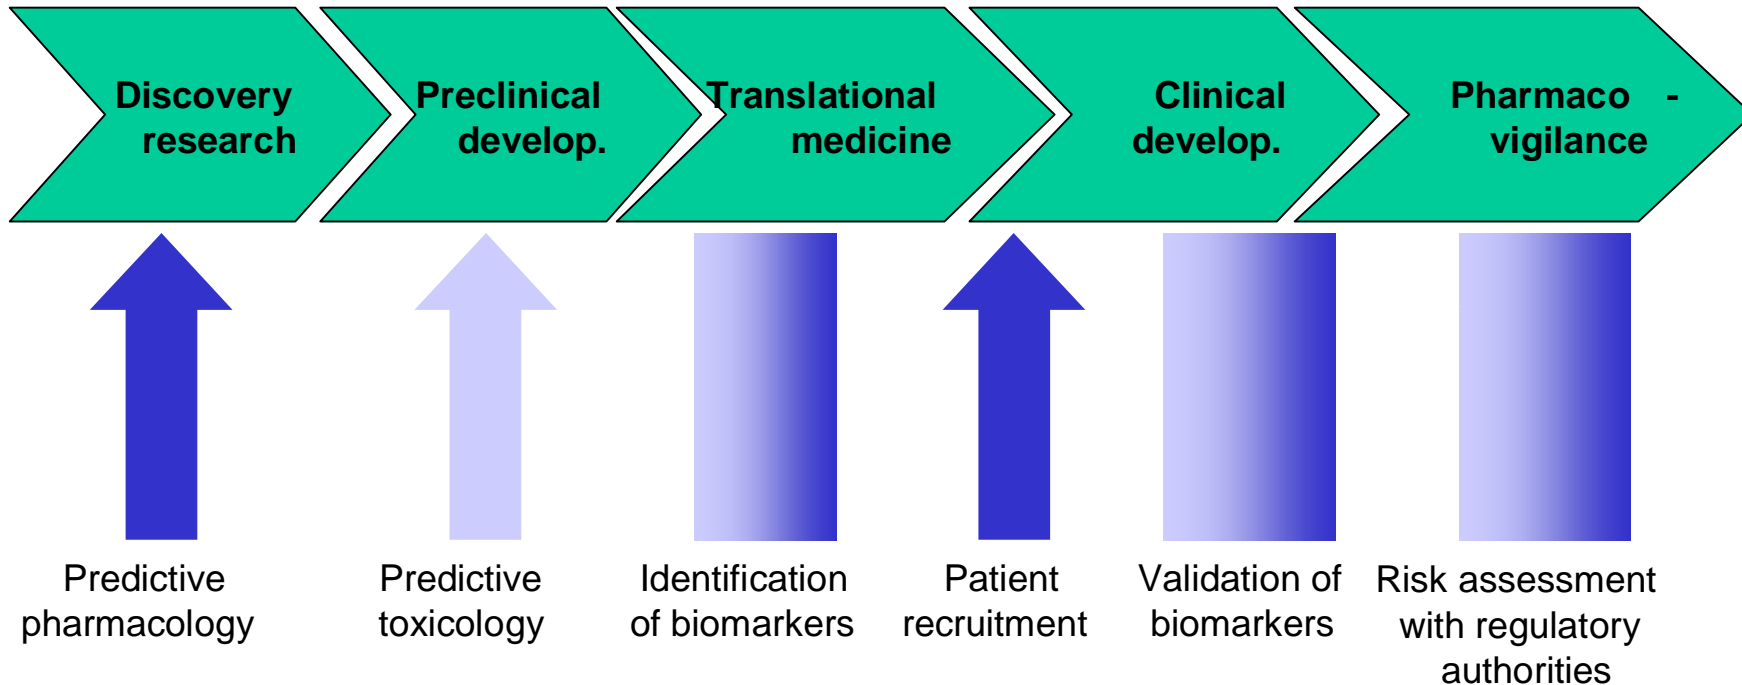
Discovery research

Preclinical develop.

Translational medicine

Clinical develop.

Pharmaco - vigilance

Predictive pharmacology

Predictive toxicology

Identification of biomarkers

Patient recruitment

Validation of biomarkers

Risk assessment with regulatory authorities